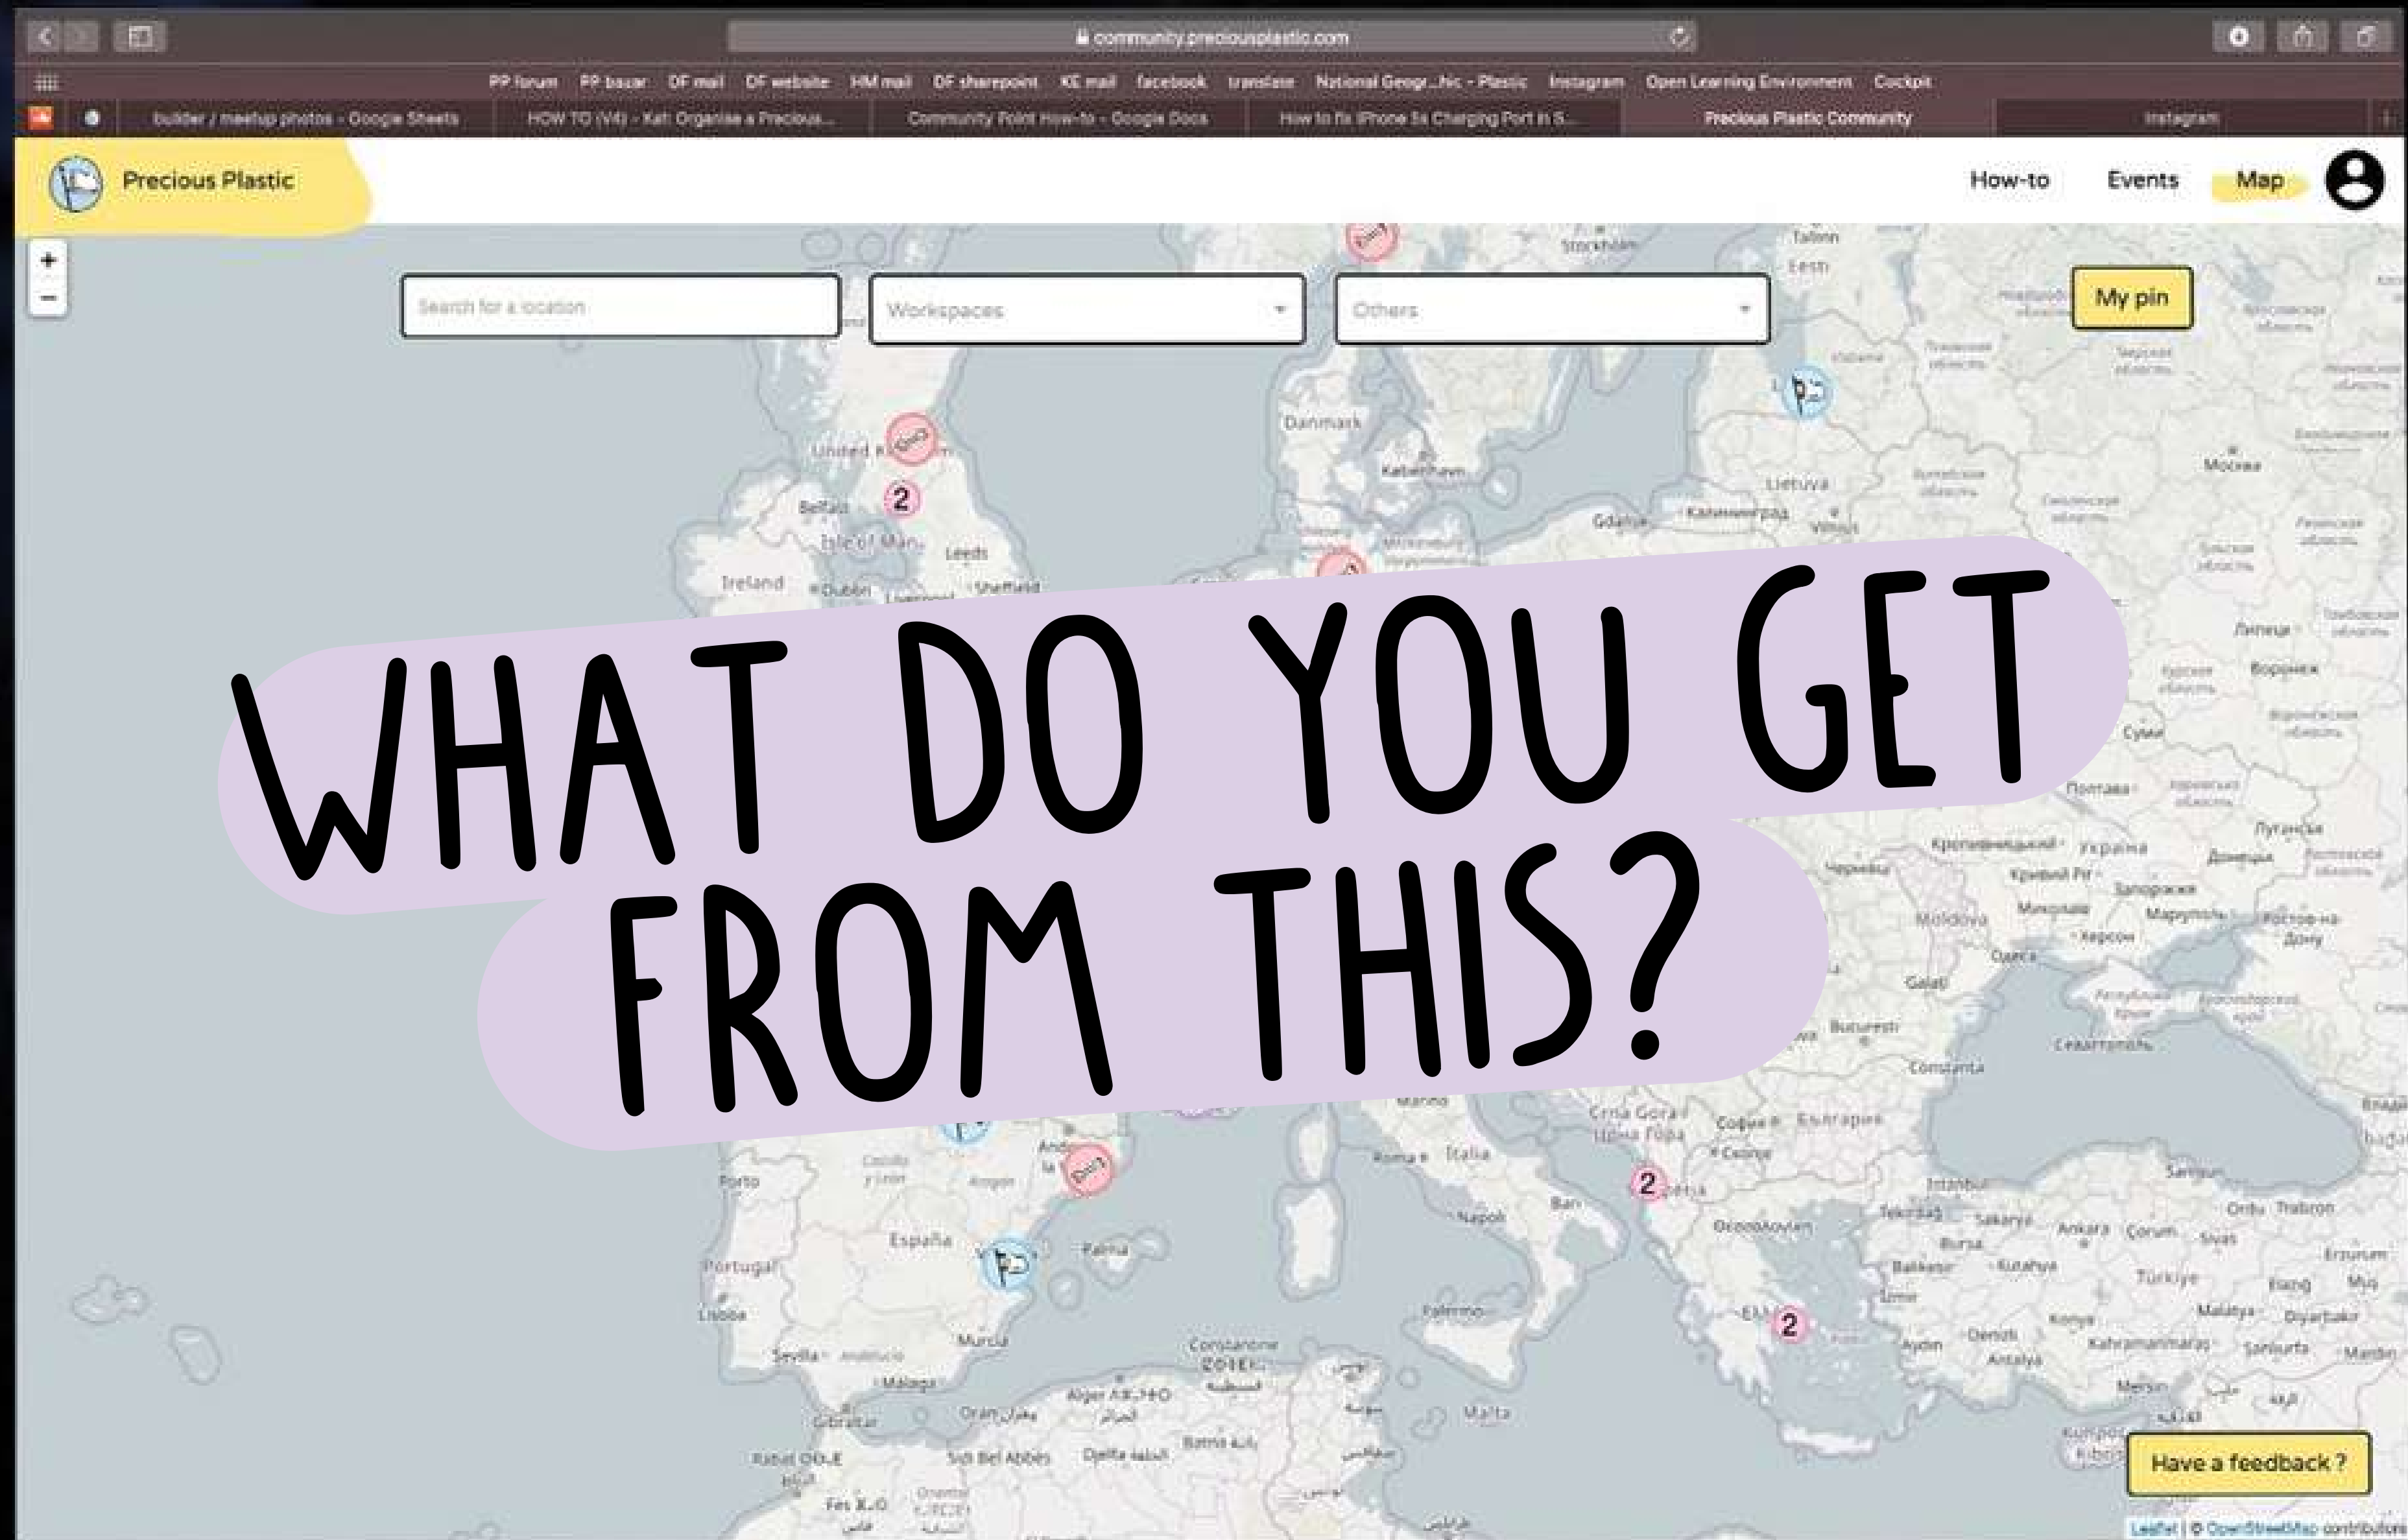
community.preciousplastic.com

PP forum PP bazar DF mail DF website HM mail DF sharepoint KE mail facebook translate National Geogr...hic - Plastic Instagram Open Learning Environment Cockpit

builder / meetup photos - Google Sheets | HOW TO (V4) - Kat: Organise a Precious... | Community Point How-to - Google Docs | How to fix iPhone 5s Charging Port in S... | Precious Plastic Community | Instagram

Precious Plastic

How-to Events Map

+
−

Search for a location

Workspaces

Others

My pin

WHAT DO YOU GET FROM THIS?

Have a feedback ?

Leaflet | © OpenStreetMap contributors